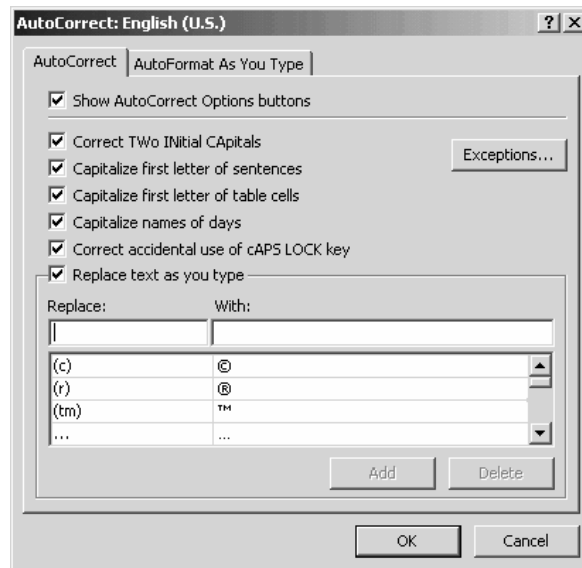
AutoCorrect: English (U.S.)

? X

AutoCorrect | AutoFormat As You Type

Show AutoCorrect Options buttons

Correct TWo INitial CApitals

Exceptions...

Capitalize first letter of sentences

Capitalize first letter of table cells

Capitalize names of days

Correct accidental use of cAPS LOCK key

Replace text as you type

Replace: With:

| Replace | With |
|---|---|
| (c) | © |
| (r) | ® |
| (tm) | ™ |
| ... | … |

Add Delete

OK Cancel